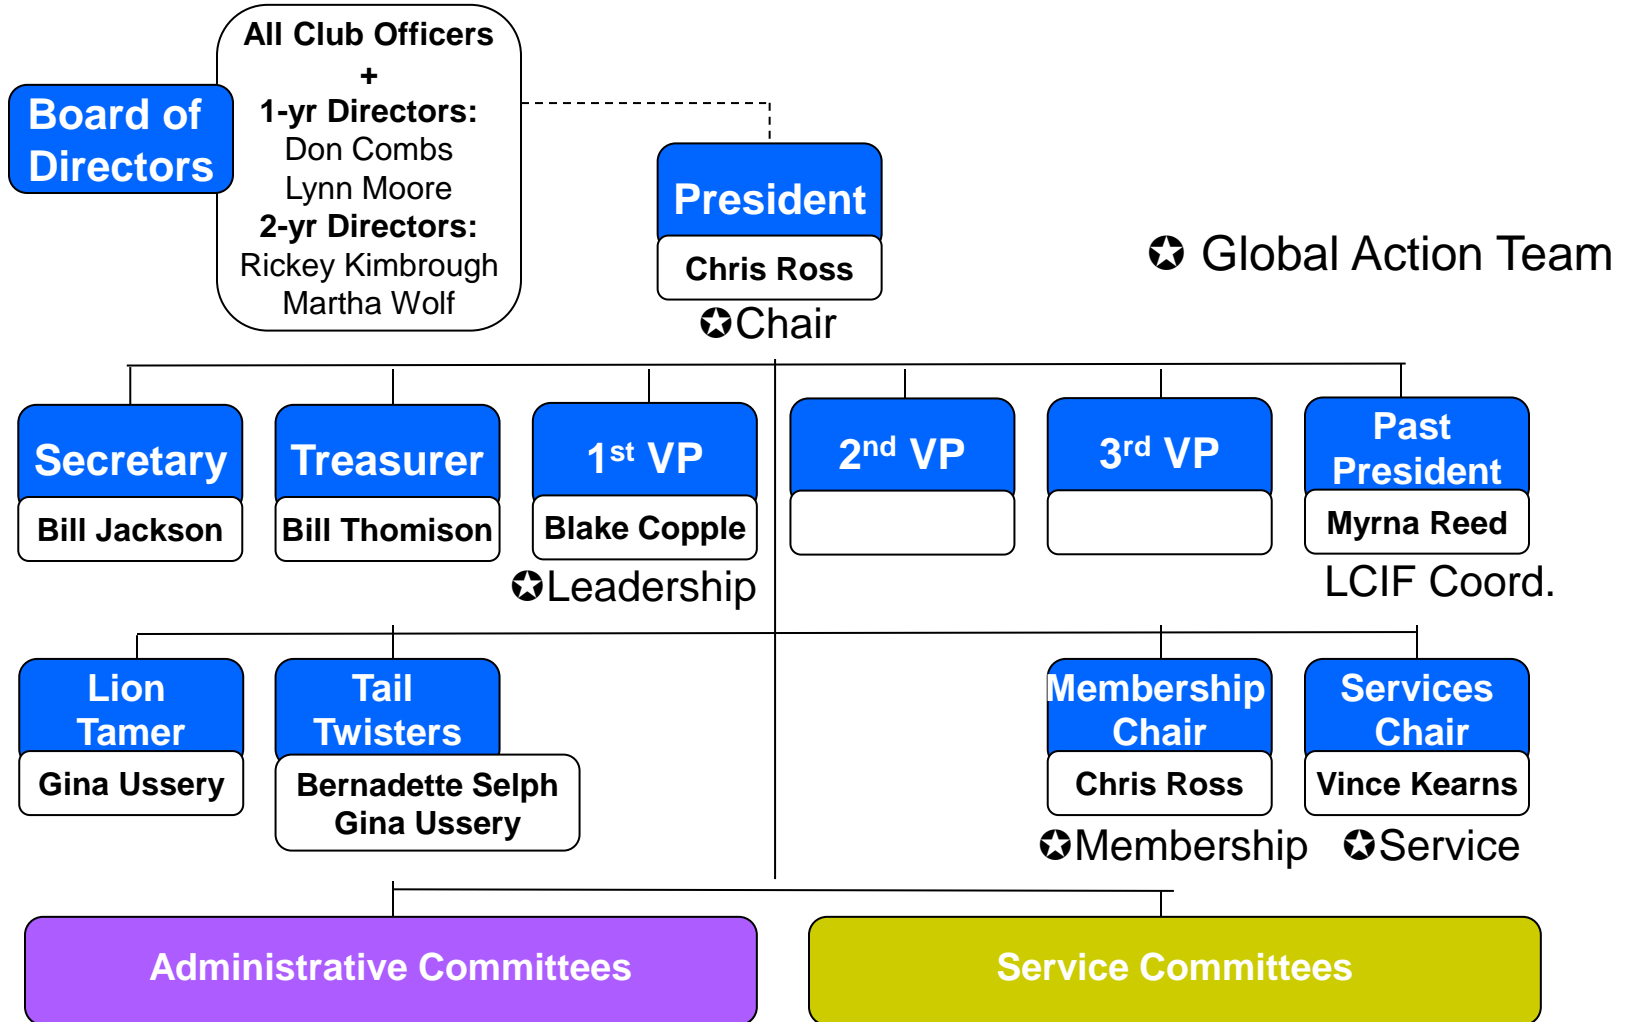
Board of Directors

All Club Officers
+
1-yr Directors:
Don Combs
Lynn Moore
2-yr Directors:
Rickey Kimbrough
Martha Wolf

President
Chris Ross
✪Chair

✪ Global Action Team

Secretary
Bill Jackson

Treasurer
Bill Thomison

1$^{st}$ VP
Blake Copple
✪Leadership

2$^{nd}$ VP

3$^{rd}$ VP

Past President
Myrna Reed
LCIF Coord.

Lion Tamer
Gina Ussery

Tail Twisters
Bernadette Selph
Gina Ussery

Membership Chair
Chris Ross
✪Membership

Services Chair
Vince Kearns
✪Service

Administrative Committees

Service Committees